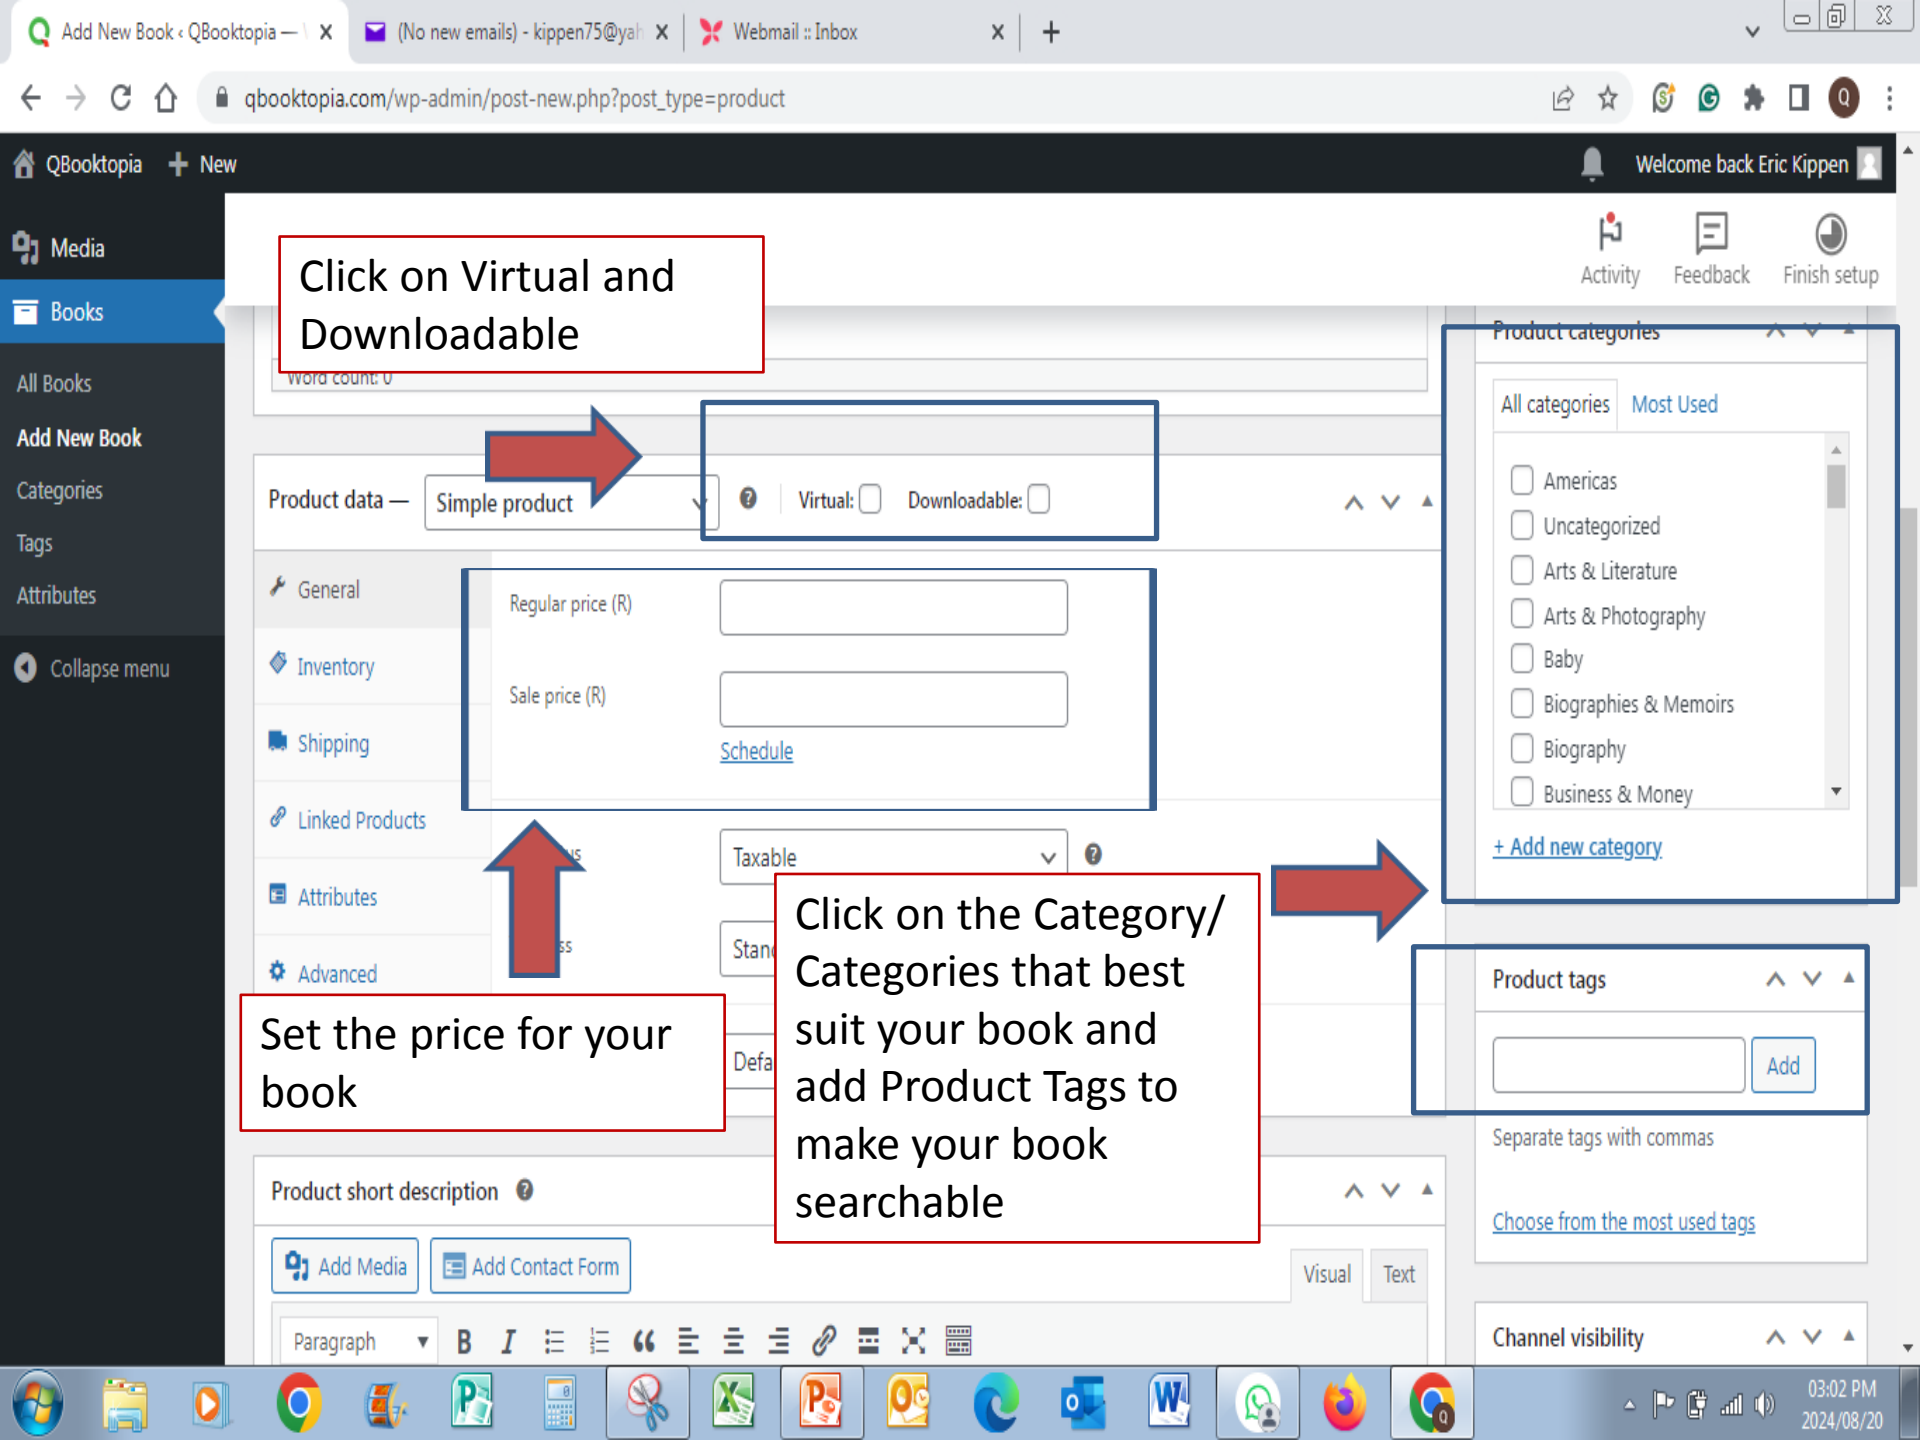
Add New Book ‹ QBooktopia — | (No new emails) - kippen75@yal | Webmail :: Inbox

qbooktopia.com/wp-admin/post-new.php?post_type=product

QBooktopia + New Welcome back Eric Kippen

Media
Books
All Books
Add New Book
Categories
Tags
Attributes
Collapse menu

Activity Feedback Finish setup

Click on Virtual and Downloadable

Word count: 0

Product data — Simple product Virtual: Downloadable:

General
Inventory
Shipping
Linked Products
Attributes
Advanced

Regular price (R)
Sale price (R)
Schedule

Taxable
Stan
Defa

Set the price for your book

Click on the Category/ Categories that best suit your book and add Product Tags to make your book searchable

Product categories
All categories Most Used
Americas
Uncategorized
Arts & Literature
Arts & Photography
Baby
Biographies & Memoirs
Biography
Business & Money
+ Add new category

Product tags
Add
Separate tags with commas
Choose from the most used tags

Channel visibility

Product short description
Add Media Add Contact Form Visual Text
Paragraph

03:02 PM
2024/08/20